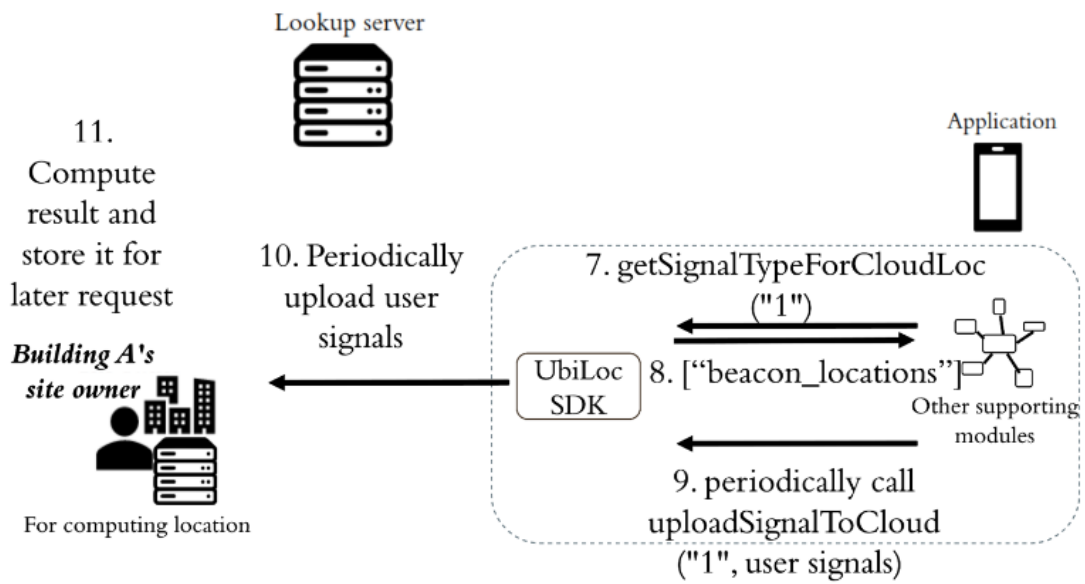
Lookup server

11. Compute result and store it for later request

Building A's site owner

For computing location

10. Periodically upload user signals

Application

7. getSignalTypeForCloudLoc ("1")

UbiLoc SDK

8. [“beacon_locations”]

Other supporting modules

9. periodically call uploadSignalToCloud ("1", user signals)